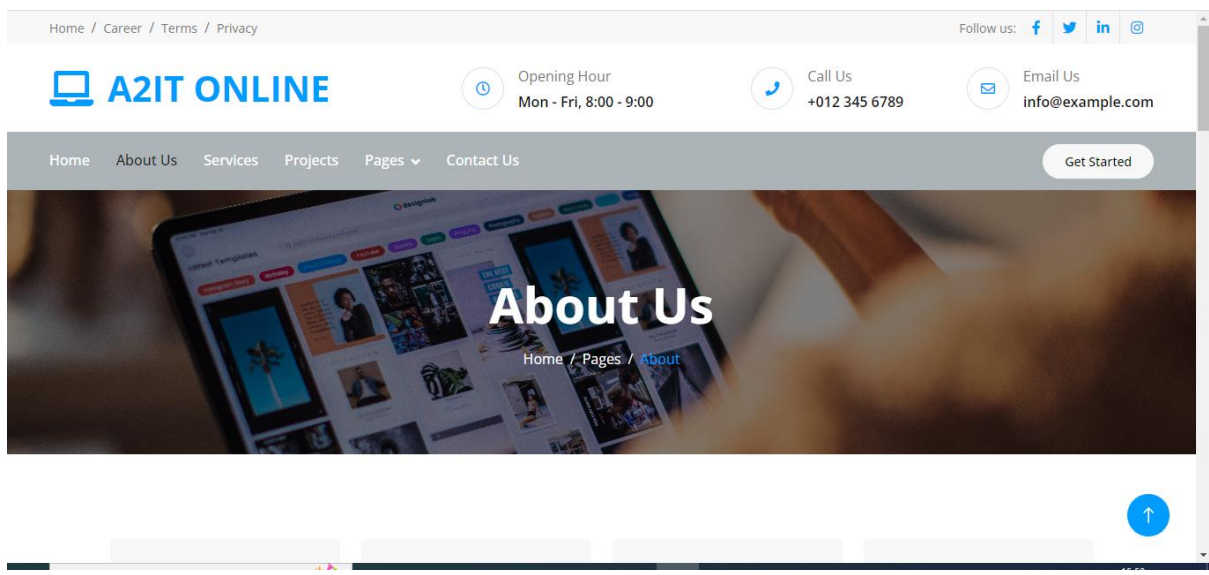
Home / Career / Terms / Privacy

Follow us:

A2IT ONLINE

Opening Hour
Mon - Fri, 8:00 - 9:00

Call Us
+012 345 6789

Email Us
info@example.com

Home About Us Services Projects Pages Contact Us

Get Started

About Us

Home / Pages / About